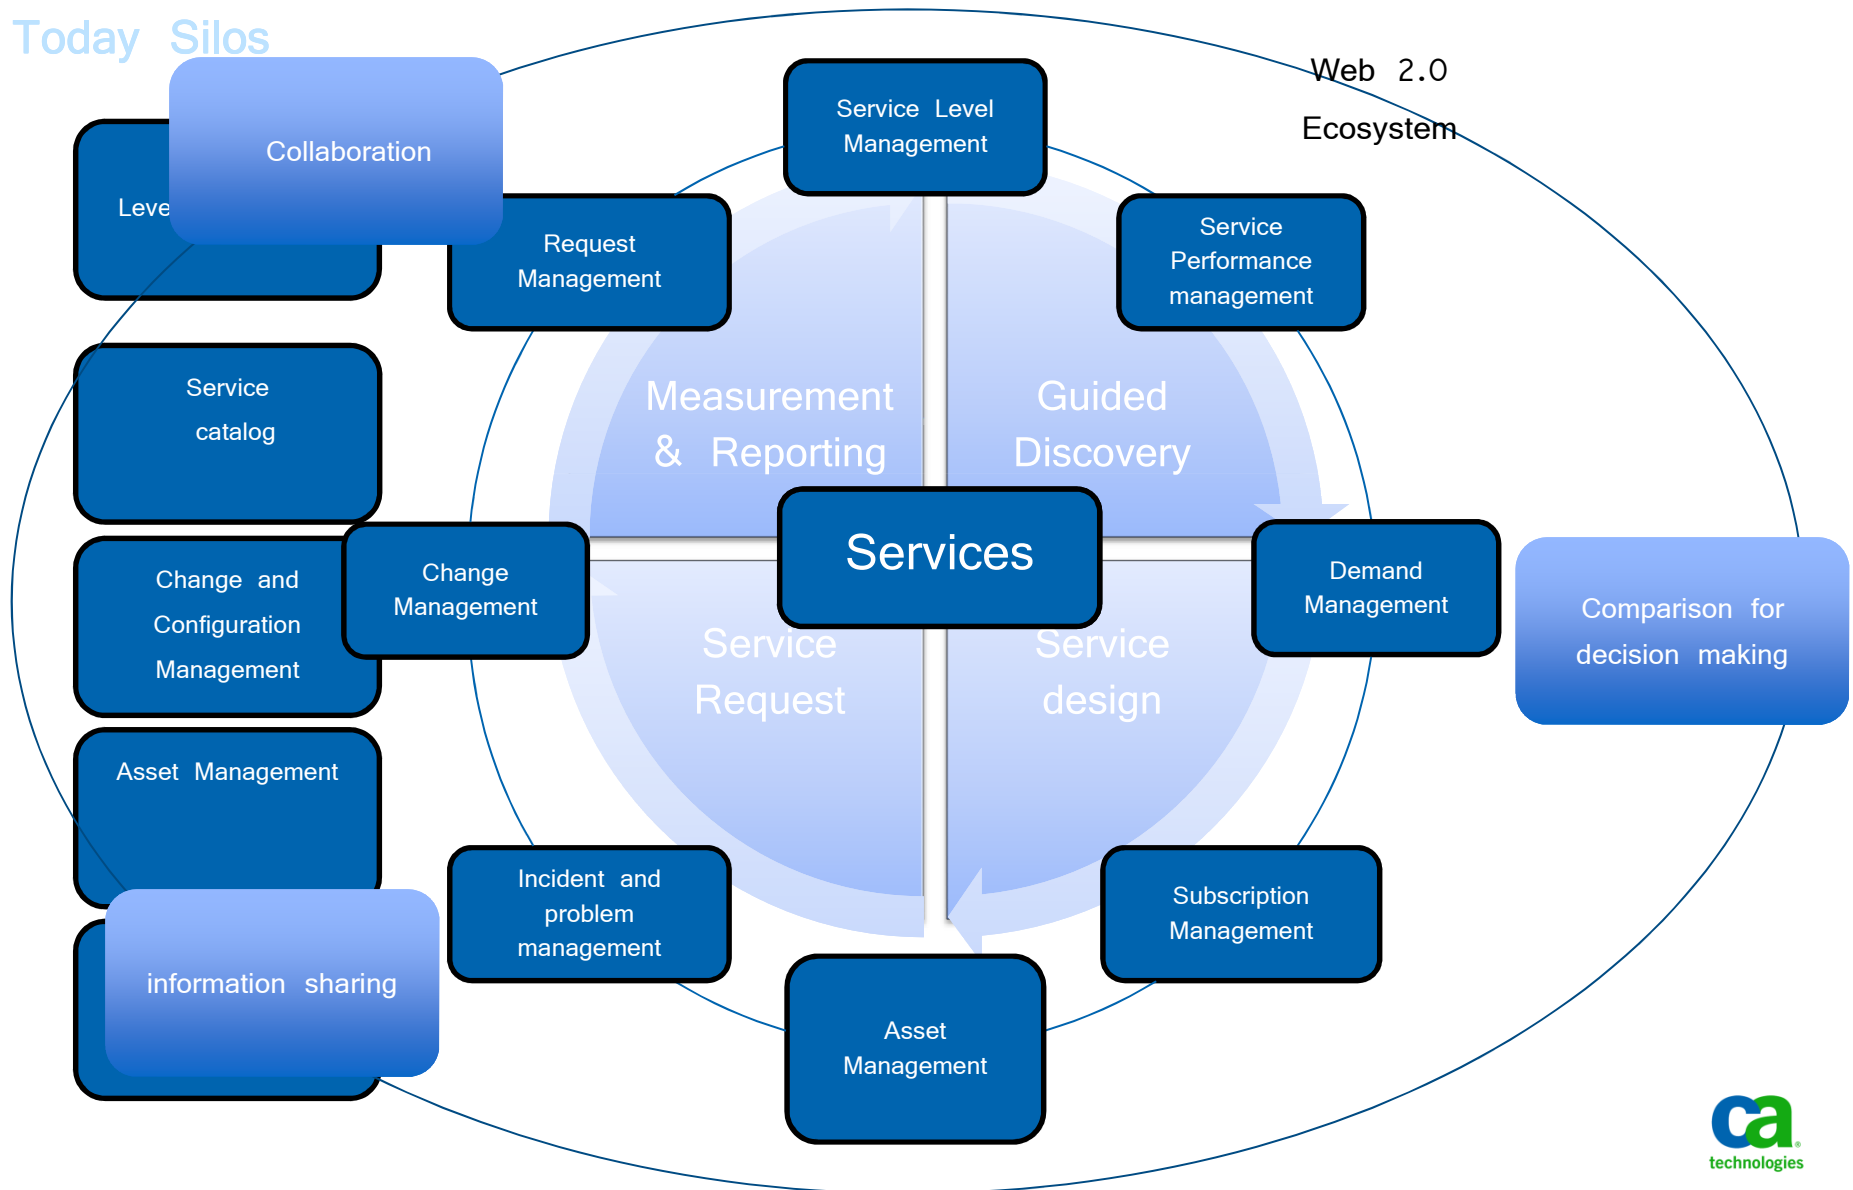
Today Silos

Web 2.0

Ecosystem

Leve

Collaboration

Service Level Management

Request Management

Service Performance management

Service catalog

Measurement & Reporting

Guided Discovery

Change and Configuration Management

Change Management

Services

Demand Management

Comparison for decision making

Service Request

Service design

Asset Management

Incident and problem management

Subscription Management

information sharing

Asset Management

ca technologies